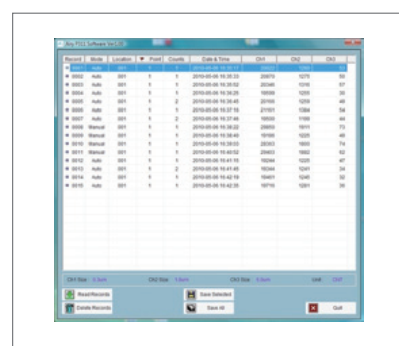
Any PDS Software Ver 1.0

| Record | Mode | Location | ▼ | Point | Counts | Date & Time | Ch1 | Ch2 | Ch3 |
|---|---|---|---|---|---|---|---|---|---|
| 0001 | Auto | 001 | | 1 | 1 | 2010-05-06 16:35:11 | 20837 | 1264 | 50 |
| 0002 | Auto | 001 | | 1 | 1 | 2010-05-06 16:35:33 | 20870 | 1275 | 50 |
| 0003 | Auto | 001 | | 1 | 1 | 2010-05-06 16:35:52 | 20346 | 1316 | 57 |
| 0004 | Auto | 001 | | 1 | 1 | 2010-05-06 16:36:20 | 19930 | 1235 | 35 |
| 0005 | Auto | 001 | | 1 | 2 | 2010-05-06 16:36:45 | 20105 | 1259 | 48 |
| 0006 | Auto | 001 | | 1 | 1 | 2010-05-06 16:37:10 | 21101 | 1384 | 54 |
| 0007 | Auto | 001 | | 1 | 1 | 2010-05-06 16:37:46 | 18555 | 1169 | 44 |
| 0008 | Manual | 001 | | 1 | 1 | 2010-05-06 16:38:22 | 29850 | 1611 | 73 |
| 0009 | Manual | 001 | | 1 | 1 | 2010-05-06 16:38:52 | 19169 | 1225 | 48 |
| 0010 | Manual | 001 | | 1 | 1 | 2010-05-06 16:39:53 | 28353 | 1800 | 74 |
| 0011 | Manual | 001 | | 1 | 1 | 2010-05-06 16:40:53 | 20427 | 1602 | 62 |
| 0012 | Auto | 001 | | 1 | 1 | 2010-05-06 16:41:15 | 19244 | 1225 | 47 |
| 0013 | Auto | 001 | | 1 | 2 | 2010-05-06 16:41:45 | 19344 | 1241 | 34 |
| 0014 | Auto | 001 | | 1 | 1 | 2010-05-06 16:42:10 | 19401 | 1227 | 32 |
| 0015 | Auto | 001 | | 1 | 1 | 2010-05-06 16:42:35 | 19716 | 1281 | 35 |

Ch1 Size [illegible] Ch2 Size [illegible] Ch3 Size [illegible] Unit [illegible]

Read Records
Delete Records
Save Selected
Save All
Quit